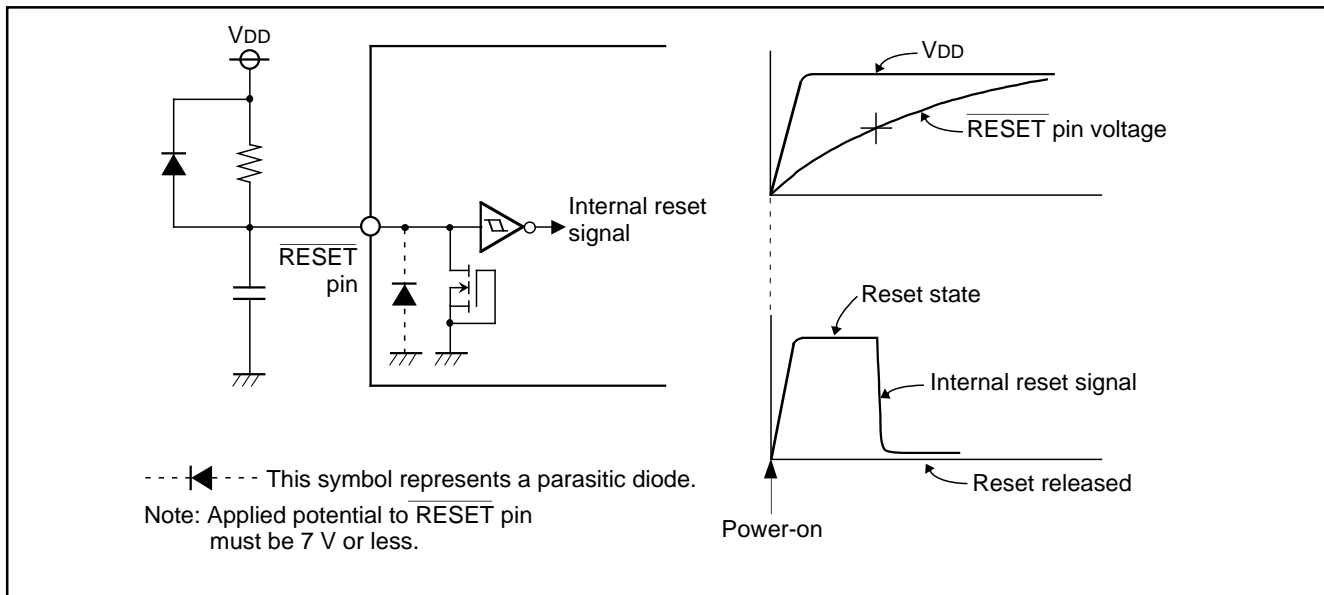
$V_{DD}$

$\overline{\text{RESET}}$ pin

Internal reset signal

$V_{DD}$

$\overline{\text{RESET}}$ pin voltage

Reset state

Internal reset signal

Reset released

Power-on

This symbol represents a parasitic diode.

Note: Applied potential to $\overline{\text{RESET}}$ pin must be 7 V or less.